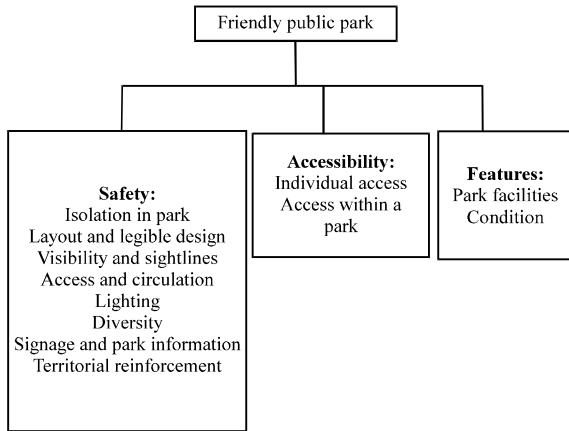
Friendly public park

Safety:
Isolation in park
Layout and legible design
Visibility and sightlines
Access and circulation
Lighting
Diversity
Signage and park information
Territorial reinforcement

Accessibility:
Individual access
Access within a park

Features:
Park facilities
Condition